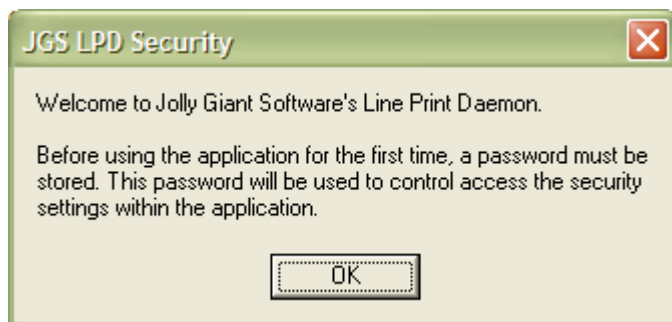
JGS LPD Security

Welcome to Jolly Giant Software's Line Print Daemon.

Before using the application for the first time, a password must be stored. This password will be used to control access the security settings within the application.

OK